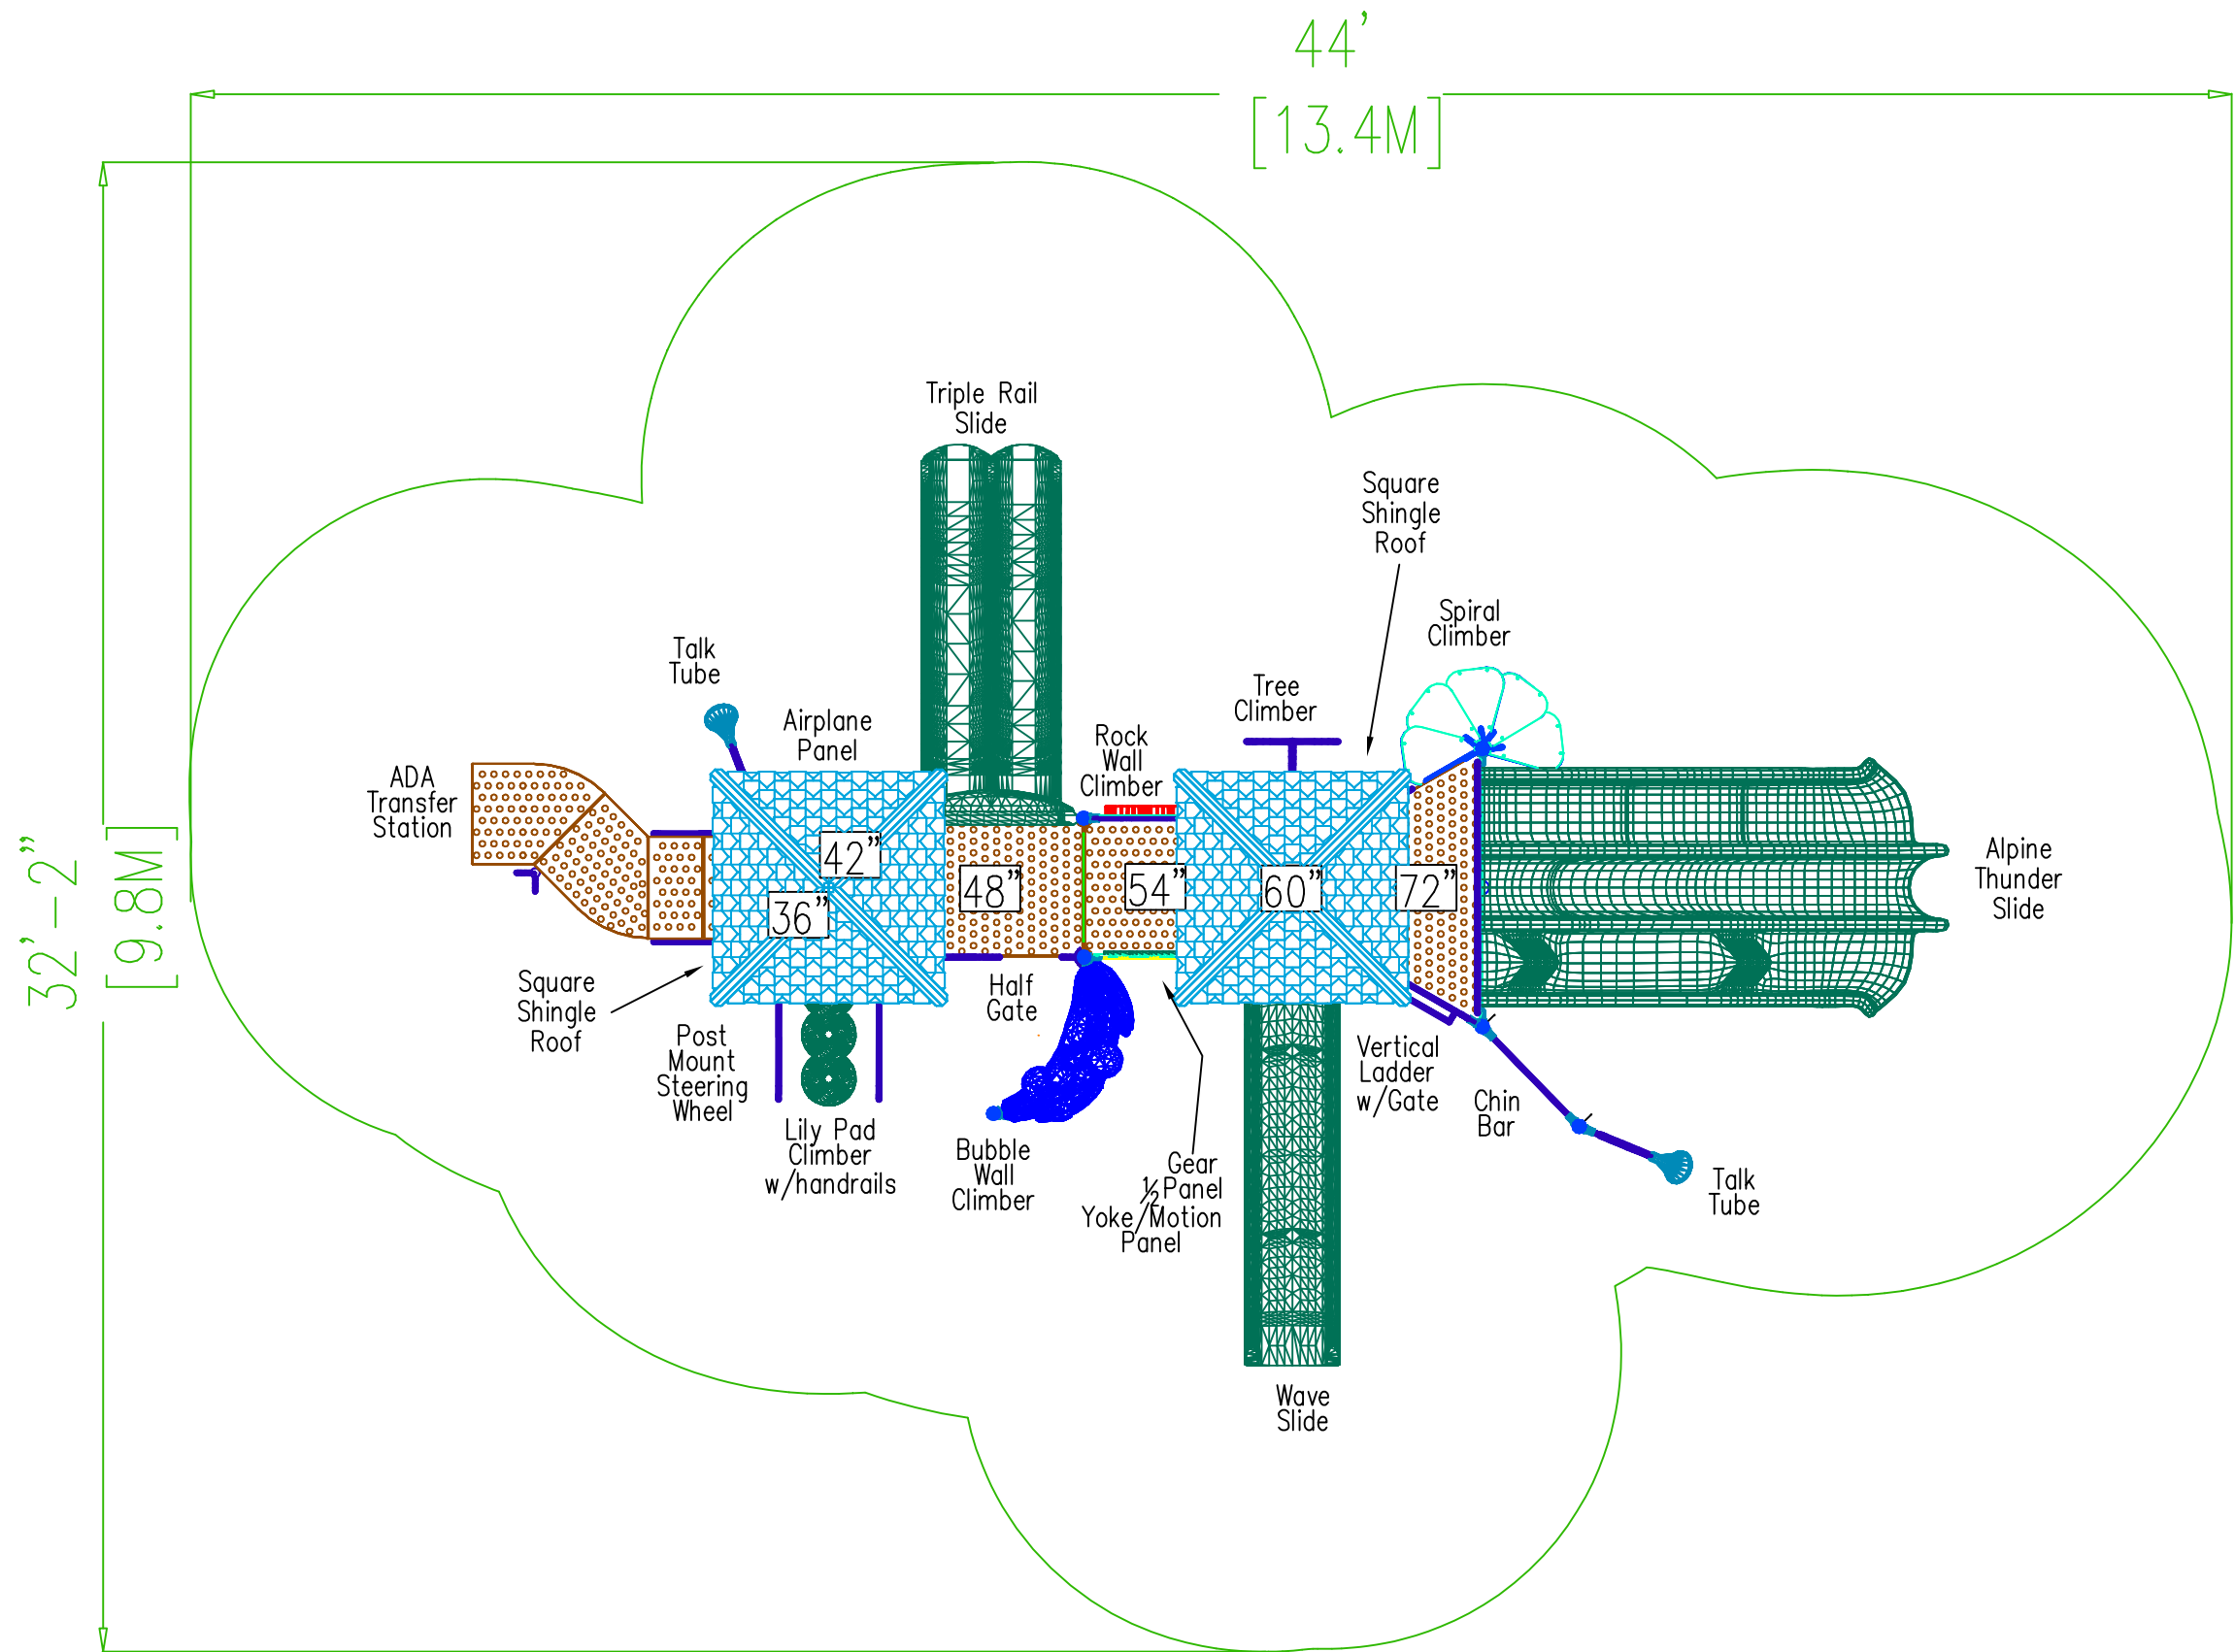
44'
[13.4M]

32'-2"
[9.8M]

Triple Rail Slide

Square Shingle Roof

Spiral Climber

Tree Climber

Rock Wall Climber

Talk Tube

Airplane Panel

ADA Transfer Station

42"

36"

48"

54"

60"

72"

Alpine Thunder Slide

Square Shingle Roof

Post Mount Steering Wheel

Lily Pad Climber w/handrails

Half Gate

Bubble Wall Climber

Gear ½ Panel

Yoke/Motion Panel

Vertical Ladder w/Gate

Chin Bar

Talk Tube

Wave Slide